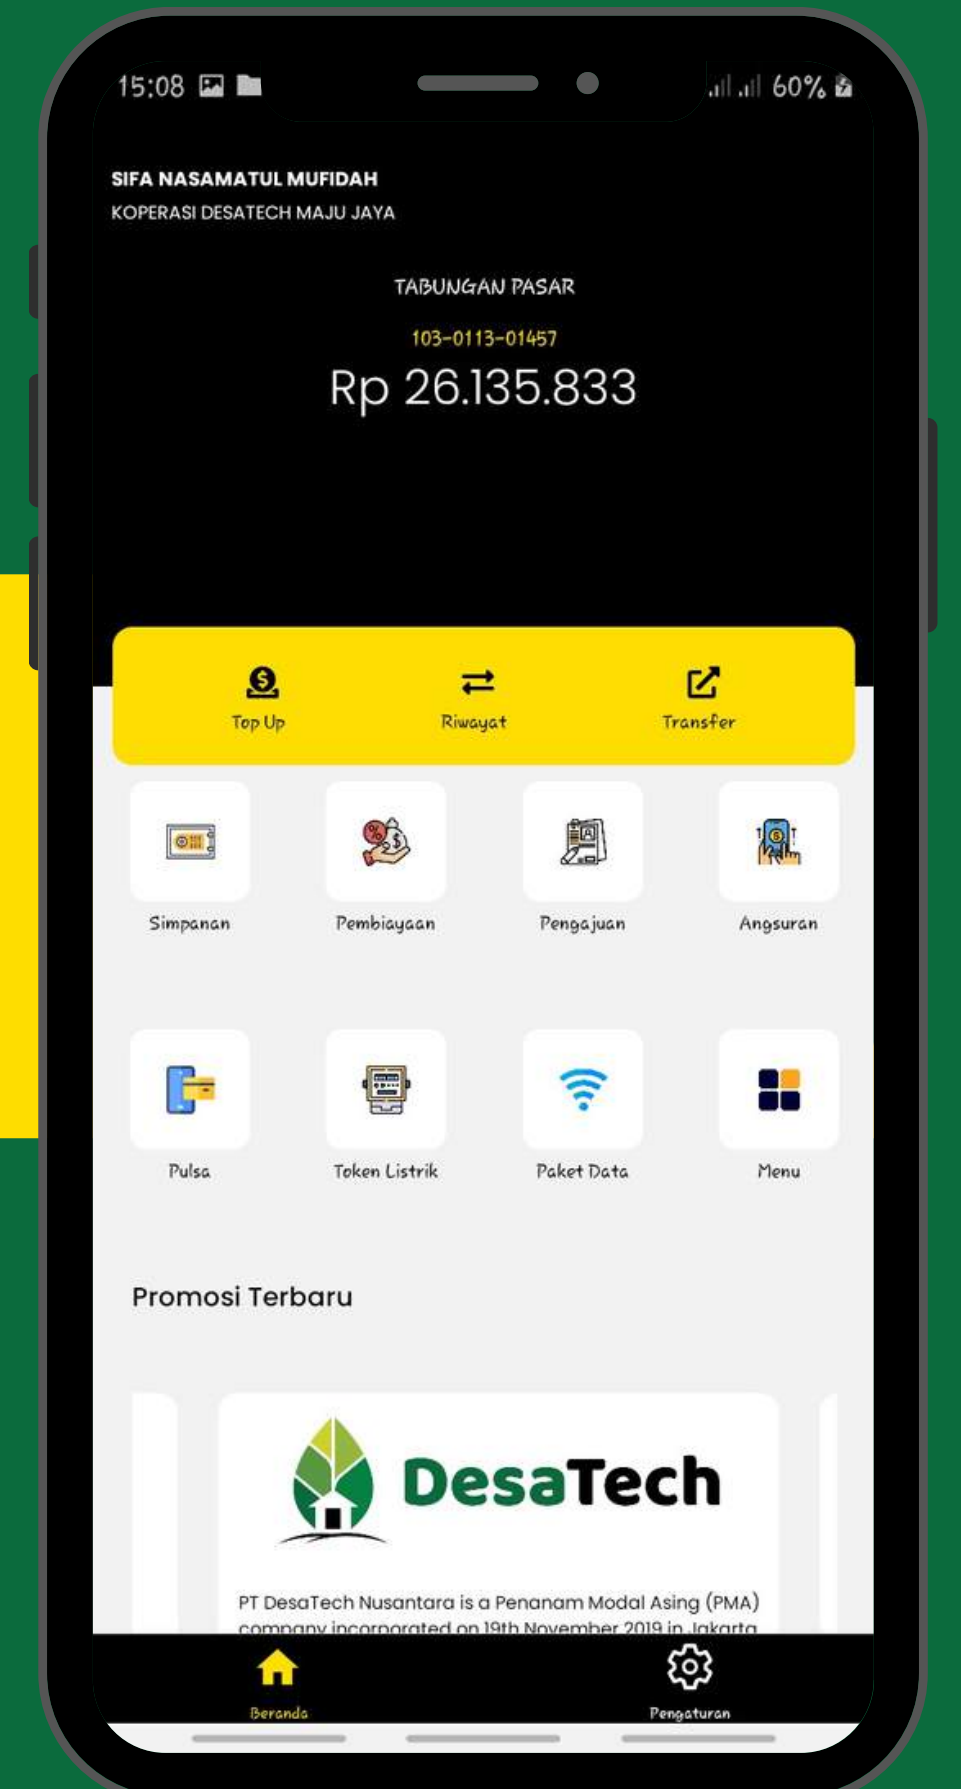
15:08

60%

SIFA NASAMATUL MUFIDAH
KOPERASI DESATECH MAJU JAYA

TABUNGAN PASAR
103-0113-01457
Rp 26.135.833

Top Up
Riwayat
Transfer

Simpanan
Pembiayaan
Pengajuan
Angsuran

Pulsa
Token Listrik
Paket Data
Menu

Promosi Terbaru

DesaTech

PT DesaTech Nusantara is a Penanam Modal Asing (PMA) company incorporated on 19th November 2019 in Jakarta

Beranda
Pengaturan